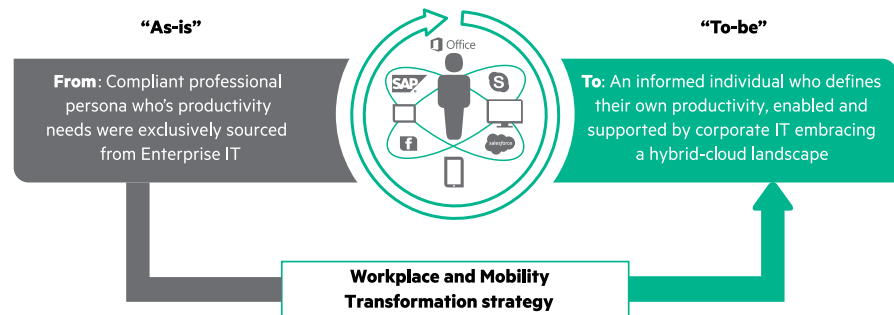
“As-is”

“To-be”

From: Compliant professional persona who’s productivity needs were exclusively sourced from Enterprise IT

Office

SAP

salesforce

To: An informed individual who defines their own productivity, enabled and supported by corporate IT embracing a hybrid-cloud landscape

Workplace and Mobility Transformation strategy